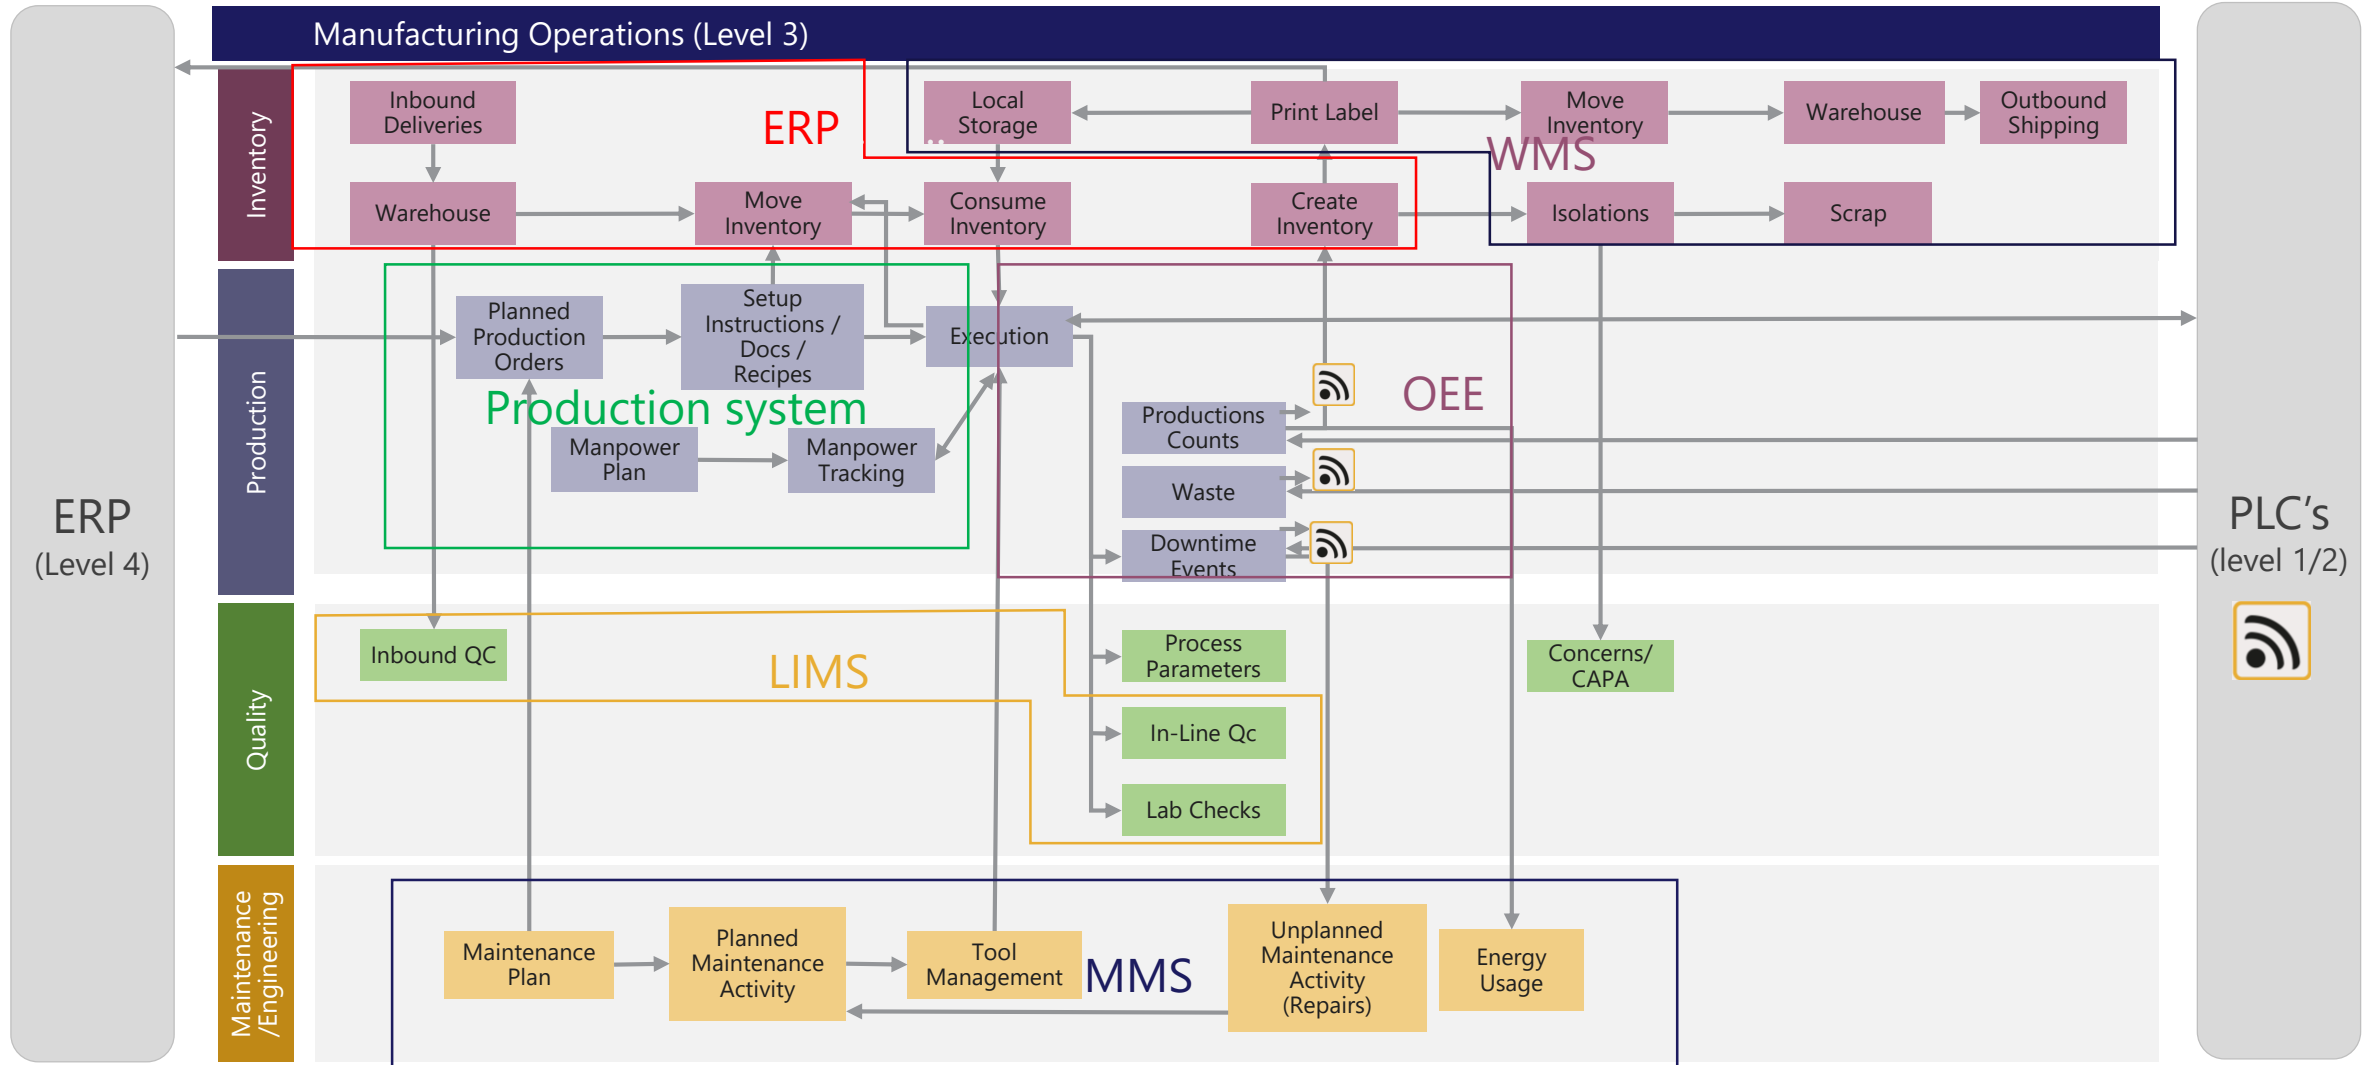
Manufacturing Operations (Level 3)

ERP
(Level 4)

Inventory

Inbound Deliveries

ERP

Local Storage

Print Label

Move Inventory

Warehouse

Outbound Shipping

WMS

Warehouse

Move Inventory

Consume Inventory

Create Inventory

Isolations

Scrap

Production

Planned Production Orders

Setup Instructions / Docs / Recipes

Execution

Production system

Manpower Plan

Manpower Tracking

OEE

Productions Counts

Waste

Downtime Events

PLC's
(level 1/2)

Quality

Inbound QC

LIMS

Process Parameters

Concerns/ CAPA

In-Line Qc

Lab Checks

Maintenance /Engineering

Maintenance Plan

Planned Maintenance Activity

Tool Management

MMS

Unplanned Maintenance Activity (Repairs)

Energy Usage